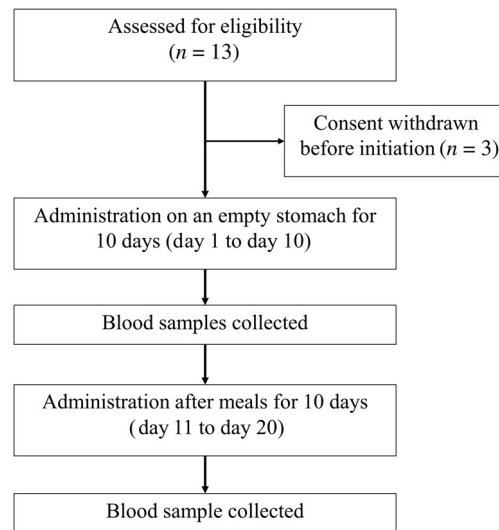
Assessed for eligibility
($n$ = 13)

Consent withdrawn
before initiation ($n$ = 3)

Administration on an empty stomach for
10 days (day 1 to day 10)

Blood samples collected

Administration after meals for 10 days
( day 11 to day 20)

Blood sample collected